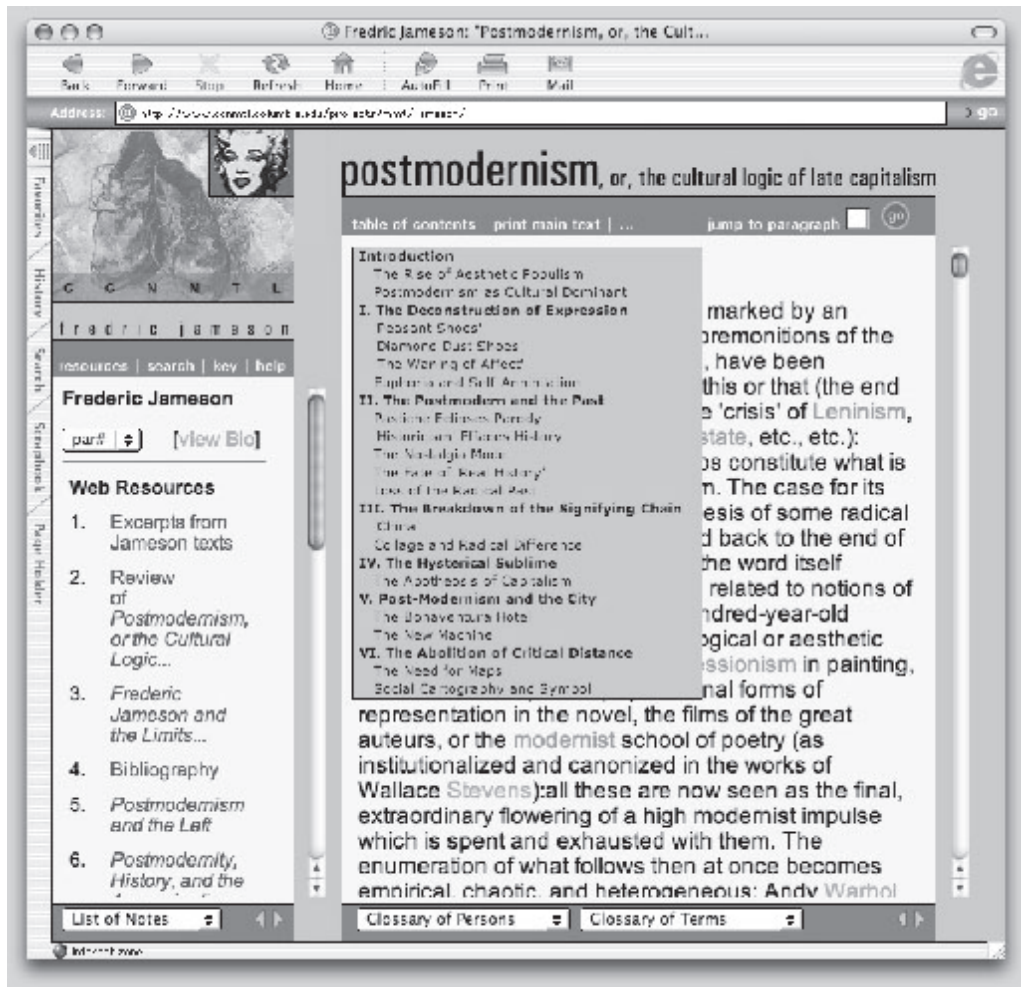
Fredric Jameson: "Postmodernism, or, the Cult...

Back Forward Stop Refresh Home AutoFill Print Mail

Address: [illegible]

go

Favorites History Search Scrapbook Page Holder

C C N N T L

f r e d r i c j a m e s o n

resources | search | key | help

Frederic Jameson

part | [view Bio]

Web Resources

1. Excerpts from Jameson texts

2. Review of Postmodernism, or the Cultural Logic...

3. Frederic Jameson and the Limits...

4. Bibliography

5. Postmodernism and the Left

6. Postmodernity, History, and the

List of Notes

postmodernism, or, the cultural logic of late capitalism

table of contents print main text | ... jump to paragraph go

Introduction
The Rise of Aesthetic Populism
Postmodernism as Cultural Dominant
I. The Deconstruction of Expression
Peasant Shoes
Diamond Dust Shoes
The Waning of Affect
Euphoria and Self-Annihilation
II. The Postmodern and the Past
Pastiche Eclipses Parody
Historicism Effaces History
The Nostalgia Mode
The Fate of "Real History"
Loss of the Radical Past
III. The Breakdown of the Signifying Chain
China
Collage and Radical Difference
IV. The Hysterical Sublime
The Apotheosis of Capitalism
V. Post-Modernism and the City
The Bonaventure Hotel
The New Machine
VI. The Abolition of Critical Distance
The Need for Maps
Social Cartography and Symbol

marked by an premonitions of the , have been this or that (the end e 'crisis' of Leninism, state, etc., etc.): s constitute what is n. The case for its esis of some radical d back to the end of the word itself related to notions of ndred-year-old ogical or aesthetic essionism in painting, nal forms of representation in the novel, the films of the great auteurs, or the modernist school of poetry (as institutionalized and canonized in the works of Wallace Stevens):all these are now seen as the final, extraordinary flowering of a high modernist impulse which is spent and exhausted with them. The enumeration of what follows then at once becomes empirical, chaotic, and heterogeneous: Andy Warhol

Glossary of Persons Glossary of Terms

Internet zone